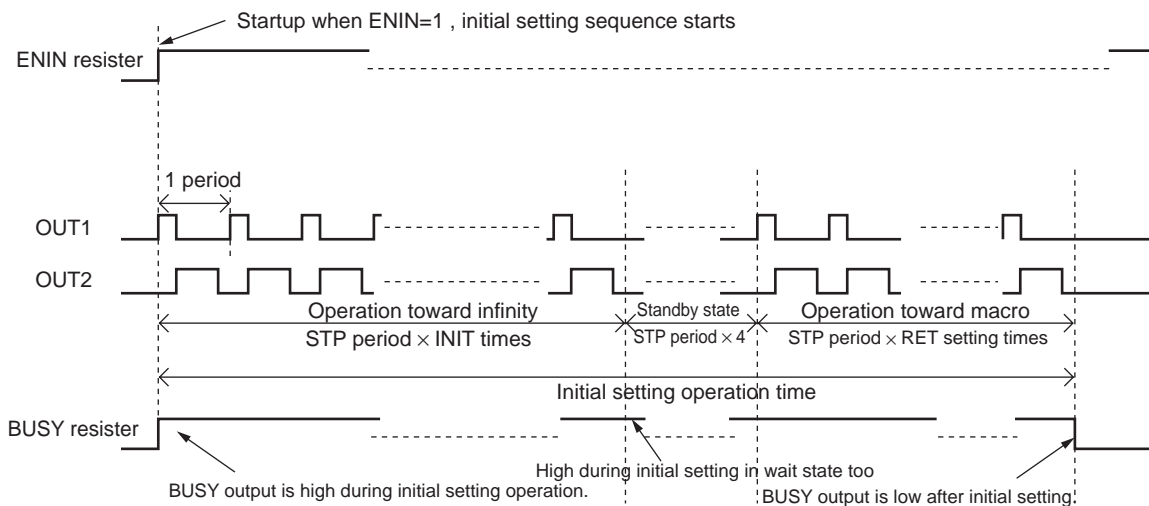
Startup when ENIN=1 , initial setting sequence starts

ENIN resister

1 period

OUT1

OUT2

Operation toward infinity

STP period $\times$ INIT times

Standby state

STP period $\times$ 4

Operation toward macro

STP period $\times$ RET setting times

Initial setting operation time

BUSY resister

High during initial setting in wait state too

BUSY output is high during initial setting operation.

BUSY output is low after initial setting.